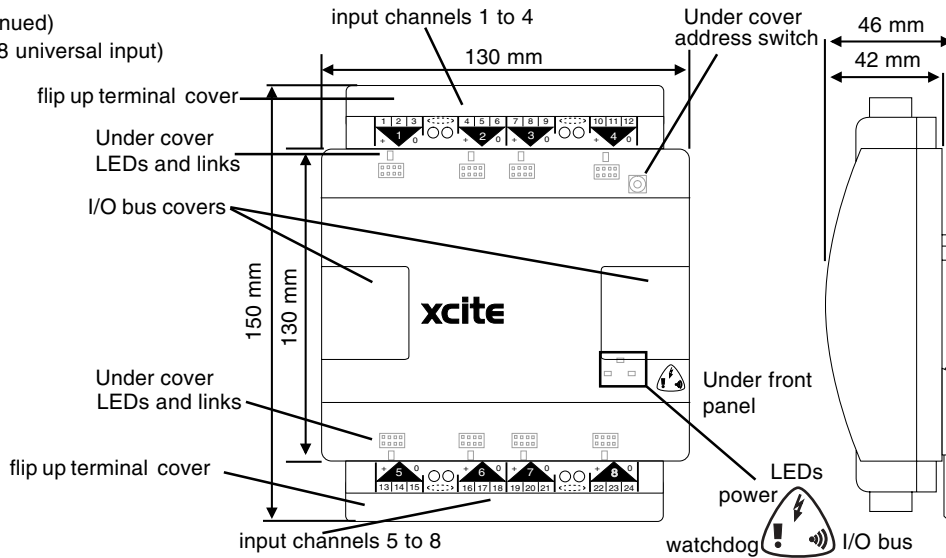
nued)
8 universal input)

input channels 1 to 4

Under cover address switch

46 mm

42 mm

130 mm

flip up terminal cover

Under cover LEDs and links

1 2 3 1 + 0 4 5 6 2 + 0 7 8 9 3 + 0 10 11 12 4 + 0

I/O bus covers

150 mm

130 mm

xcite

Under front panel

Under cover LEDs and links

5 + 0 13 14 15 6 + 0 16 17 18 7 + 0 19 20 21 8 + 0 22 23 24

flip up terminal cover

LEDs

power

input channels 5 to 8

watchdog

I/O bus